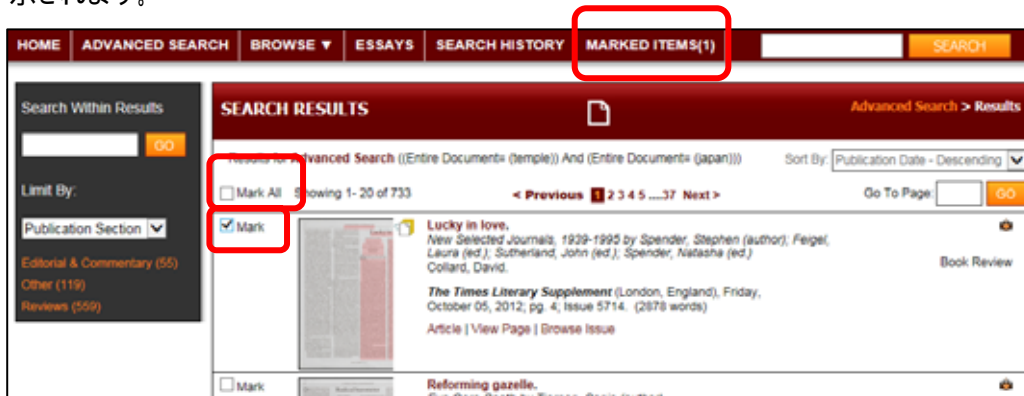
示されます。

HOME | ADVANCED SEARCH | BROWSE ▼ | ESSAYS | SEARCH HISTORY | MARKED ITEMS(1) | SEARCH

Search Within Results

GO

Limit By:

Publication Section

Editorial & Commentary (55)
Other (119)
Reviews (559)

SEARCH RESULTS

Advanced Search > Results

Results for Advanced Search ((Entire Document= (temple)) And (Entire Document= (japan)))

Sort By: Publication Date - Descending

Mark All Showing 1- 20 of 733

< Previous 1 2 3 4 5 ....37 Next >

Go To Page: GO

Mark

Lucky in love.
New Selected Journals, 1939-1995 by Spender, Stephen (author); Feigel, Laura (ed.); Sutherland, John (ed.); Spender, Natasha (ed.)
Collard, David.

Book Review

The Times Literary Supplement (London, England), Friday, October 05, 2012; pg. 4; Issue 5714. (2878 words)

Article | View Page | Browse Issue

Mark

Reforming gazelle.
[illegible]